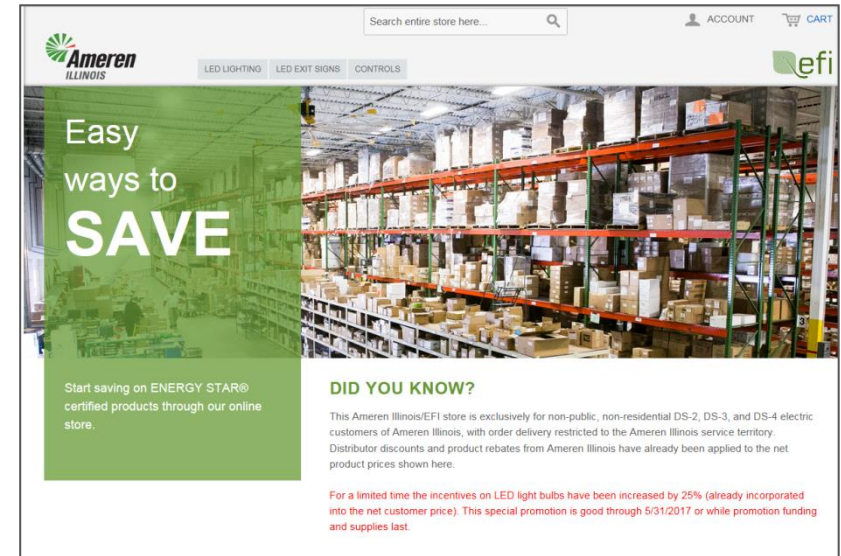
Search entire store here...

ACCOUNT

CART

Ameren ILLINOIS

LED LIGHTING

LED EXIT SIGNS

CONTROLS

efi

Easy ways to SAVE

Start saving on ENERGY STAR® certified products through our online store.

DID YOU KNOW?

This Ameren Illinois/EFI store is exclusively for non-public, non-residential DS-2, DS-3, and DS-4 electric customers of Ameren Illinois, with order delivery restricted to the Ameren Illinois service territory. Distributor discounts and product rebates from Ameren Illinois have already been applied to the net product prices shown here.

For a limited time the incentives on LED light bulbs have been increased by 25% (already incorporated into the net customer price). This special promotion is good through 5/31/2017 or while promotion funding and supplies last.